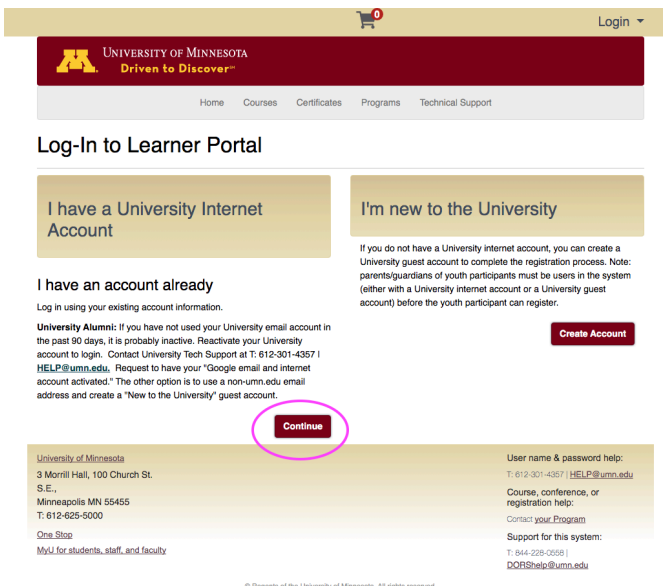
0

Login ▾

M UNIVERSITY OF MINNESOTA
Driven to Discover℠

Home Courses Certificates Programs Technical Support

Log-In to Learner Portal

I have a University Internet Account

I have an account already

Log in using your existing account information.

**University Alumni:** If you have not used your University email account in the past 90 days, it is probably inactive. Reactivate your University account to login. Contact University Tech Support at T: 612-301-4357 | HELP@umn.edu. Request to have your "Google email and internet account activated." The other option is to use a non-umn.edu email address and create a "New to the University" guest account.

Continue

I'm new to the University

If you do not have a University internet account, you can create a University guest account to complete the registration process. Note: parents/guardians of youth participants must be users in the system (either with a University internet account or a University guest account) before the youth participant can register.

Create Account

University of Minnesota
3 Morrill Hall, 100 Church St. S.E.,
Minneapolis MN 55455
T: 612-625-5000

One Stop

MyU for students, staff, and faculty

User name & password help:
T: 612-301-4357 | HELP@umn.edu

Course, conference, or registration help:
Contact your Program

Support for this system:
T: 844-228-0558 |
DORShelp@umn.edu

© Regents of the University of Minnesota. All rights reserved.